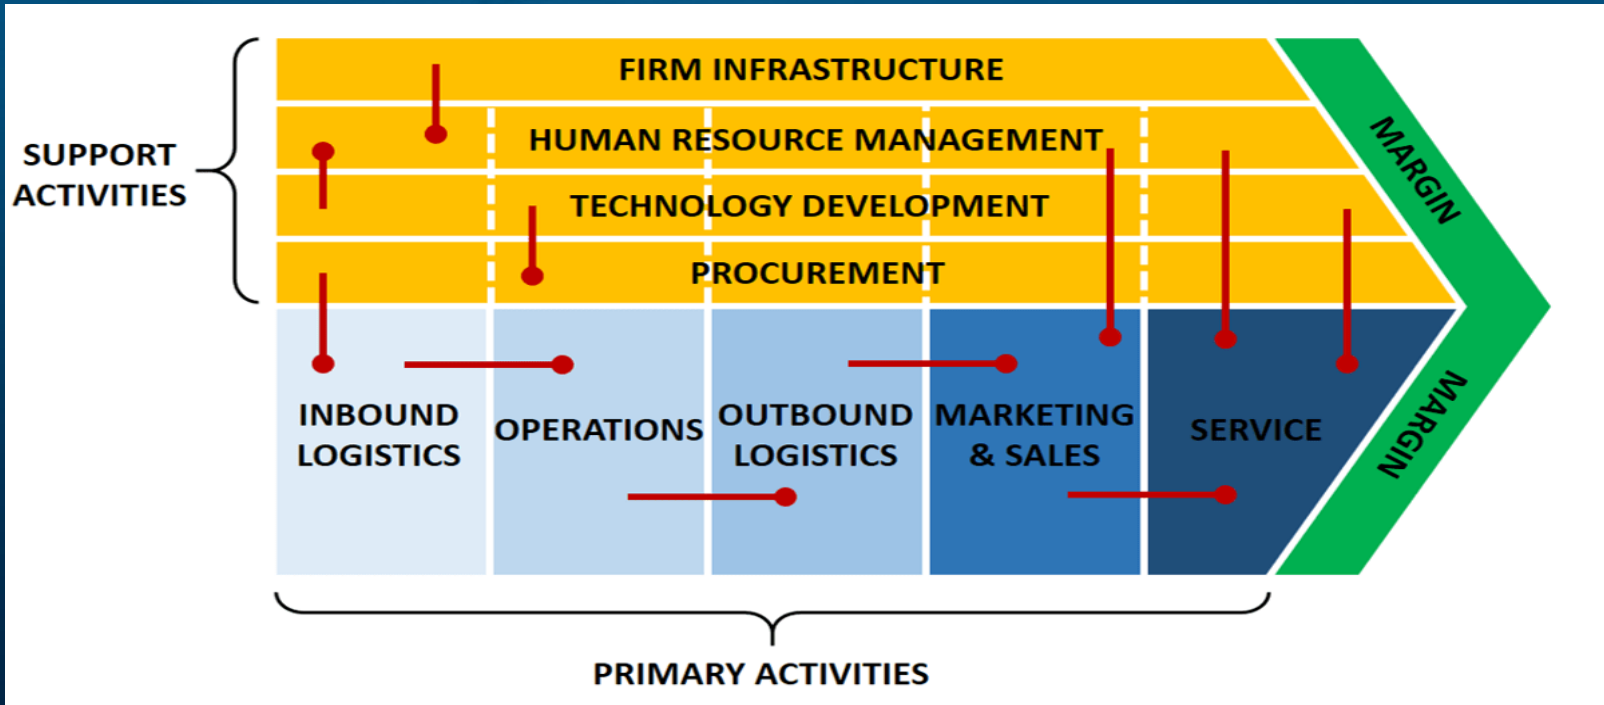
SUPPORT ACTIVITIES

FIRM INFRASTRUCTURE

HUMAN RESOURCE MANAGEMENT

TECHNOLOGY DEVELOPMENT

PROCUREMENT

MARGIN

INBOUND LOGISTICS

OPERATIONS

OUTBOUND LOGISTICS

MARKETING & SALES

SERVICE

MARGIN

PRIMARY ACTIVITIES